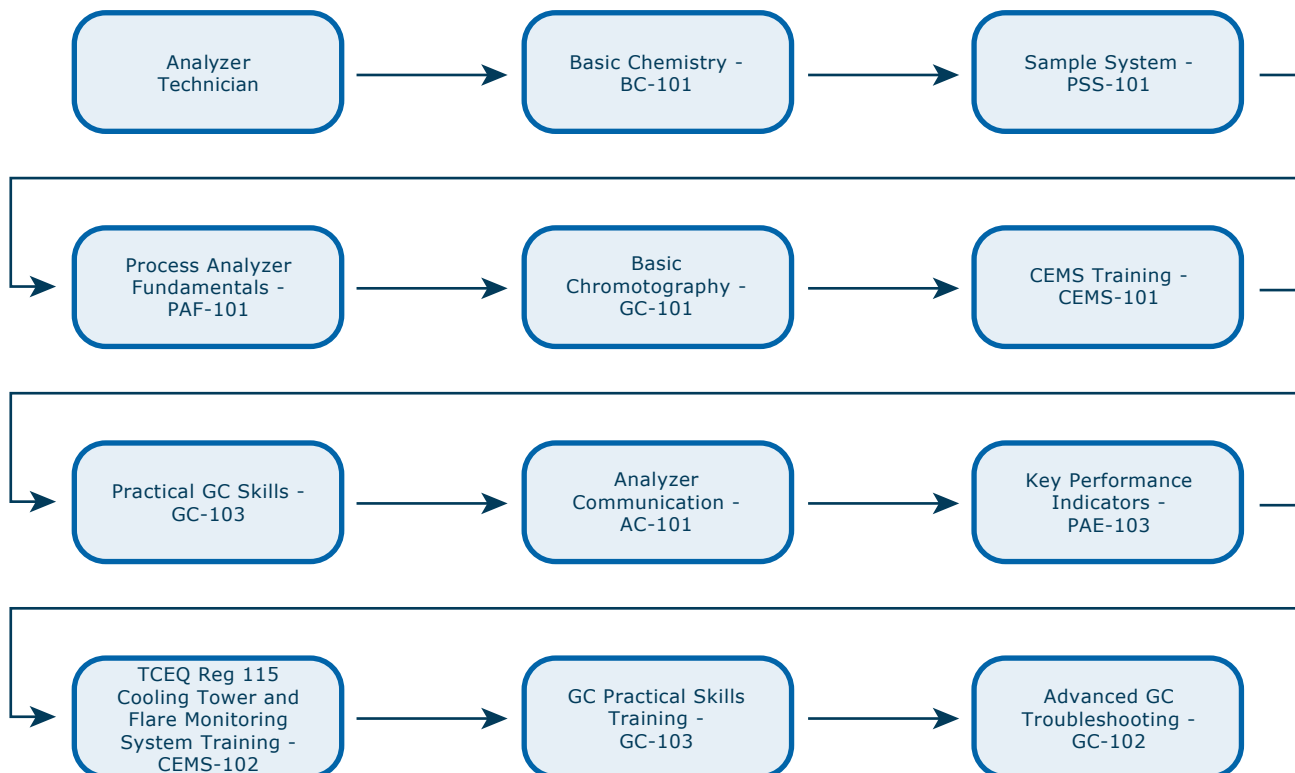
Analyzer Technician

Basic Chemistry - BC-101

Sample System - PSS-101

Process Analyzer Fundamentals - PAF-101

Basic Chromotography - GC-101

CEMS Training - CEMS-101

Practical GC Skills - GC-103

Analyzer Communication - AC-101

Key Performance Indicators - PAE-103

TCEQ Reg 115 Cooling Tower and Flare Monitoring System Training - CEMS-102

GC Practical Skills Training - GC-103

Advanced GC Troubleshooting - GC-102